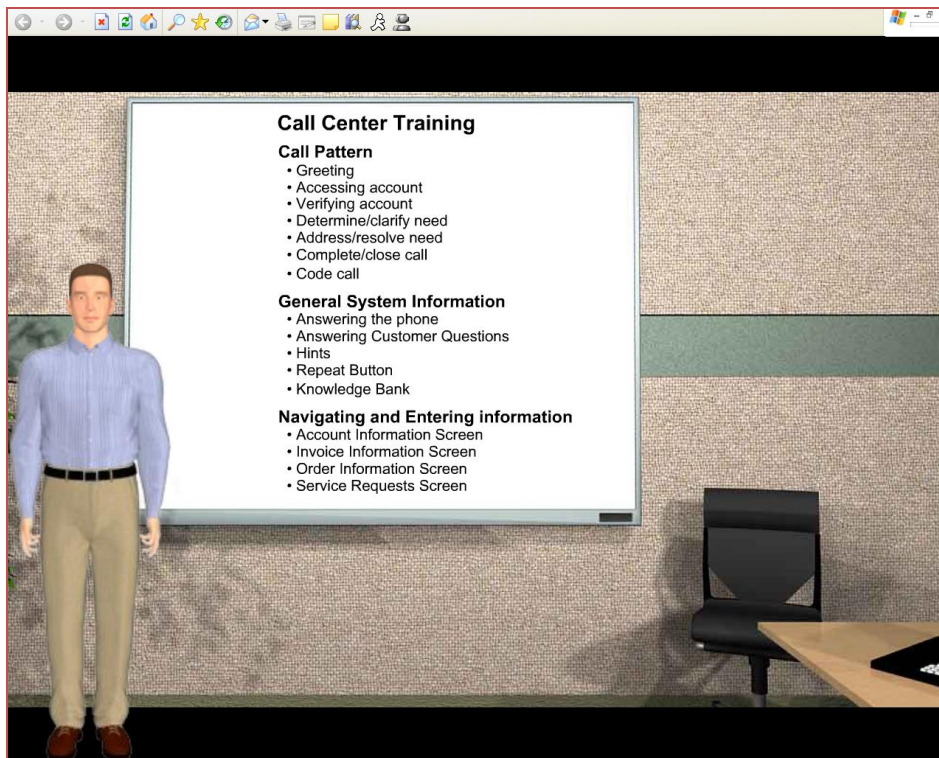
Call Center Training

Call Pattern
• Greeting
• Accessing account
• Verifying account
• Determine/clarify need
• Address/resolve need
• Complete/close call
• Code call

General System Information
• Answering the phone
• Answering Customer Questions
• Hints
• Repeat Button
• Knowledge Bank

Navigating and Entering information
• Account Information Screen
• Invoice Information Screen
• Order Information Screen
• Service Requests Screen